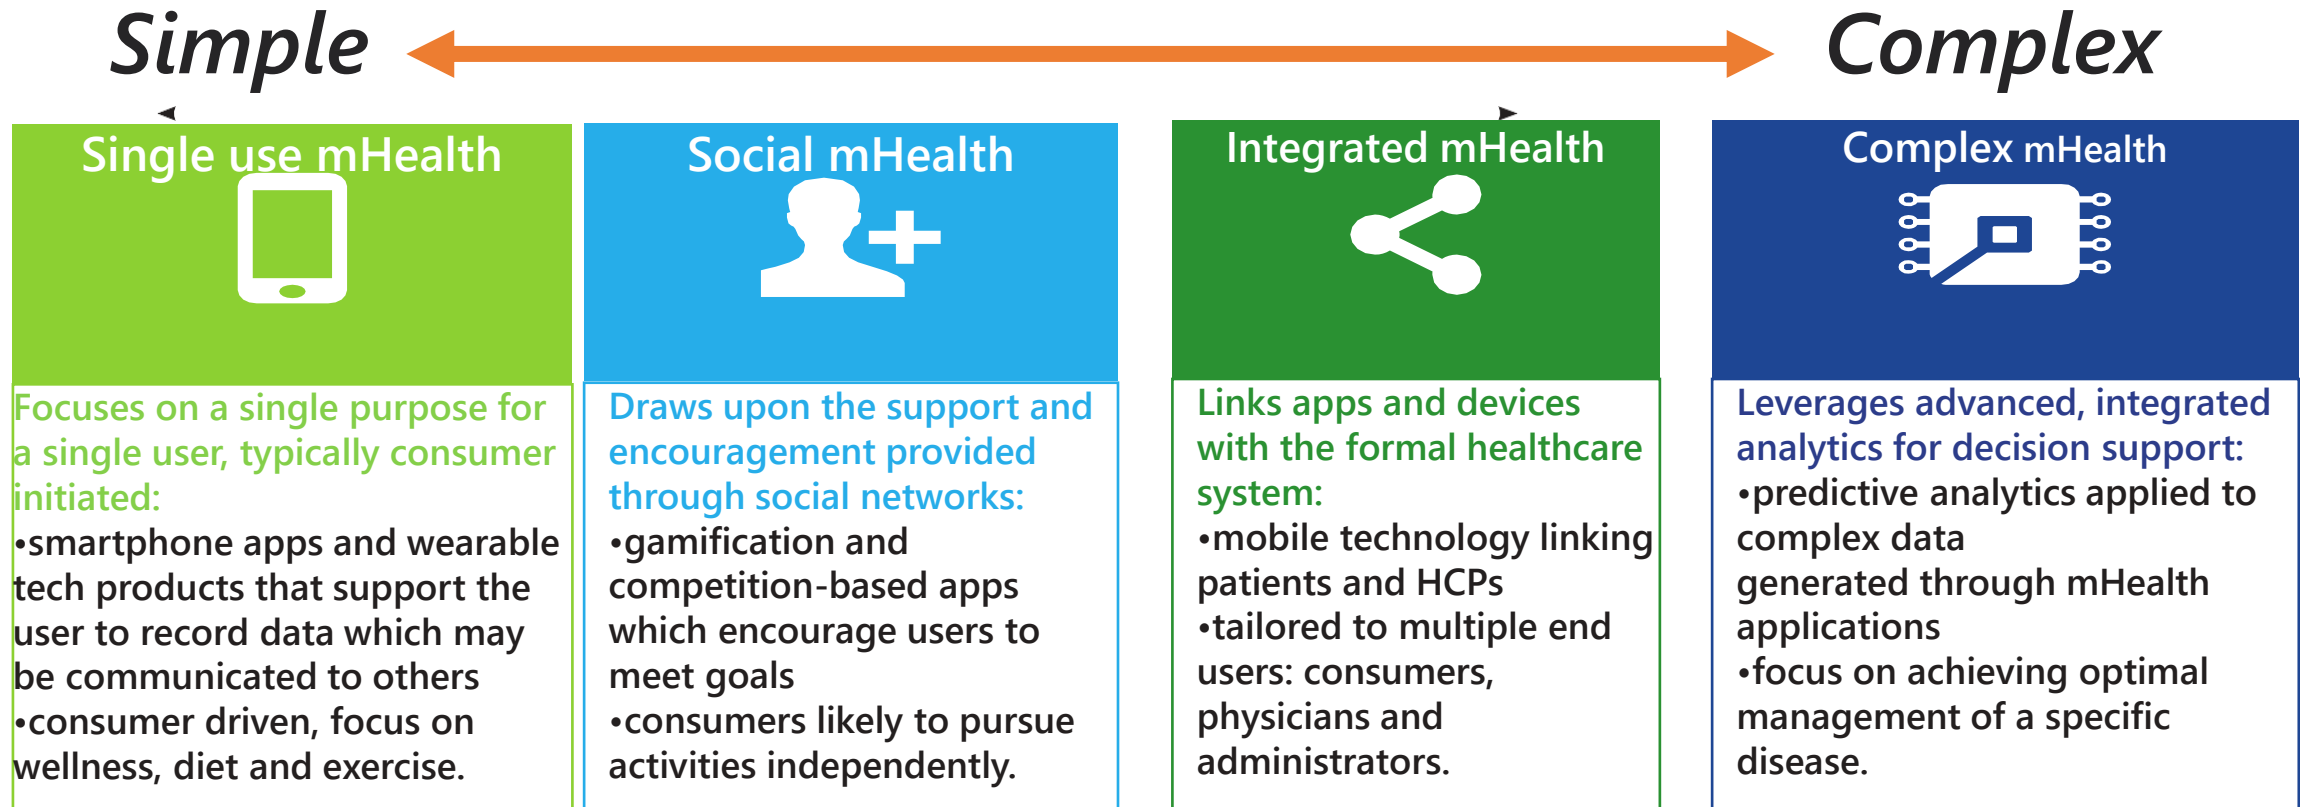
Simple

Complex

Single use mHealth

Focuses on a single purpose for a single user, typically consumer initiated:
•smartphone apps and wearable tech products that support the user to record data which may be communicated to others
•consumer driven, focus on wellness, diet and exercise.

Social mHealth

Draws upon the support and encouragement provided through social networks:
•gamification and competition-based apps which encourage users to meet goals
•consumers likely to pursue activities independently.

Integrated mHealth

Links apps and devices with the formal healthcare system:
•mobile technology linking patients and HCPs
•tailored to multiple end users: consumers, physicians and administrators.

Complex mHealth

Leverages advanced, integrated analytics for decision support:
•predictive analytics applied to complex data generated through mHealth applications
•focus on achieving optimal management of a specific disease.